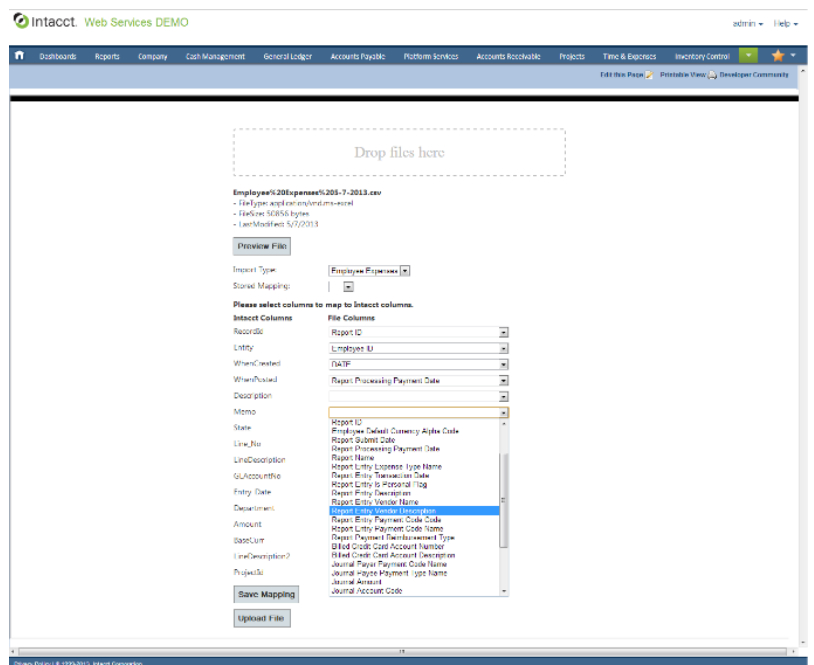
Intacct. Web Services DEMO

admin ▾ Help ▾

Dashboards Reports Company Cash Management General Ledger Accounts Payable Platform Services Accounts Receivable Projects Time & Expenses Inventory Control

Edit this Page Printable View Developer Community

Drop files here

Employee%20Expenses%205-7-2013.csv
- FileType: application/vnd.ms-excel
- FileSize: 50856 bytes
- LastModified: 5/7/2013

Preview File

Import Type: Employee Expenses
Stored Mapping:

Please select columns to map to Intacct columns.

| Intacct Columns | File Columns |
|---|---|
| RecordNo | Report ID |
| Entity | Employee ID |
| WhenCreated | DATE |
| WhenPosted | Report Processing Payment Date |
| Description | |
| Memo | |
| State | |
| Line_No | |
| LineDescription | |
| GLAccountNo | |
| Entry_Date | |
| Department | |
| Amount | |
| BaseCurr | |
| LineDescription2 | |
| ProjectId | |

Report ID
Employee Default Currency Alpha Code
Report Submit Date
Report Processing Payment Date
Report Name
Report Entry Expense Type Name
Report Entry Transaction Date
Report Entry Is Personal Flag
Report Entry Description
Report Entry Vendor Name
Report Entry Vendor Description
Report Entry Payment Code Code
Report Entry Payment Code Name
Report Payment Reimbursement Type
Billed Credit Card Account Number
Billed Credit Card Account Description
Journal Payer Payment Code Name
Journal Payee Payment Type Name
Journal Amount
Journal Account Code

Save Mapping

Upload File

Privacy Policy | © 1999-2013, Intacct Corporation